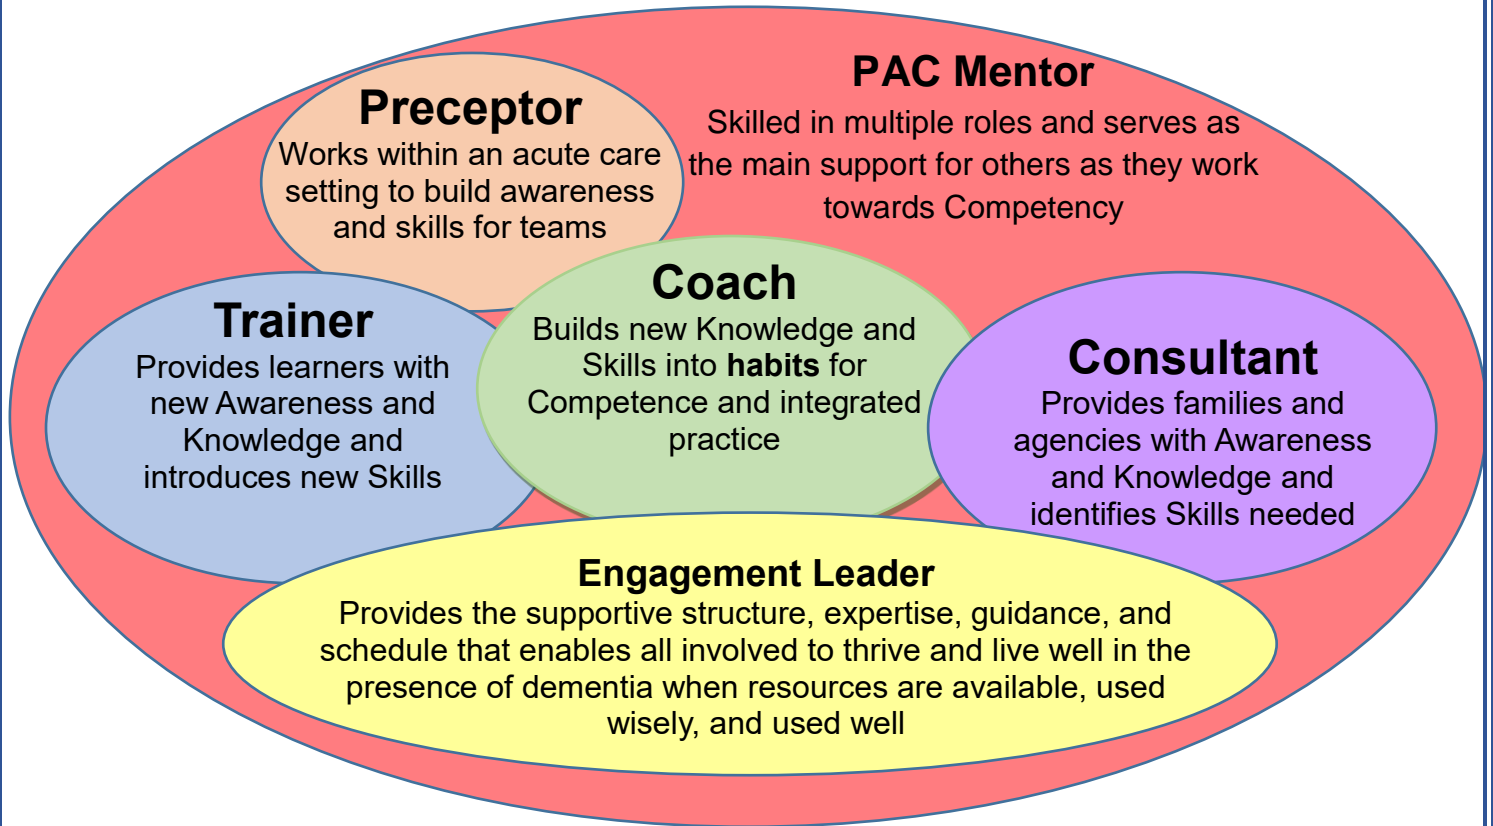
PAC Mentor
Skilled in multiple roles and serves as the main support for others as they work towards Competency

Preceptor
Works within an acute care setting to build awareness and skills for teams

Trainer
Provides learners with new Awareness and Knowledge and introduces new Skills

Coach
Builds new Knowledge and Skills into **habits** for Competence and integrated practice

Consultant
Provides families and agencies with Awareness and Knowledge and identifies Skills needed

Engagement Leader
Provides the supportive structure, expertise, guidance, and schedule that enables all involved to thrive and live well in the presence of dementia when resources are available, used wisely, and used well